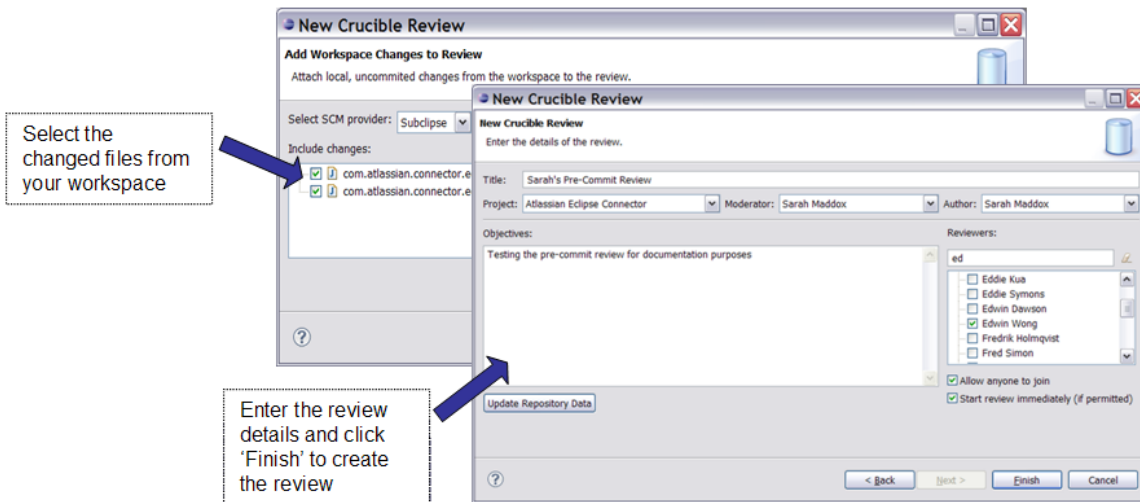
Select the changed files from your workspace

New Crucible Review

Add Workspace Changes to Review

Attach local, uncommited changes from the workspace to the review.

Select SCM provider: Subclipse

Include changes:

com.atlassian.connector.e

com.atlassian.connector.e

New Crucible Review

New Crucible Review

Enter the details of the review.

Title: Sarah's Pre-Commit Review

Project: Atlassian Eclipse Connector

Moderator: Sarah Maddox

Author: Sarah Maddox

Objectives:

Testing the pre-commit review for documentation purposes

Reviewers:

ed

Eddie Kua

Eddie Symons

Edwin Dawson

Edwin Wong

Fredrik Holmqvist

Fred Simon

Allow anyone to join

Start review immediately (if permitted)

Update Repository Data

Enter the review details and click 'Finish' to create the review

< Back

Next >

Finish

Cancel